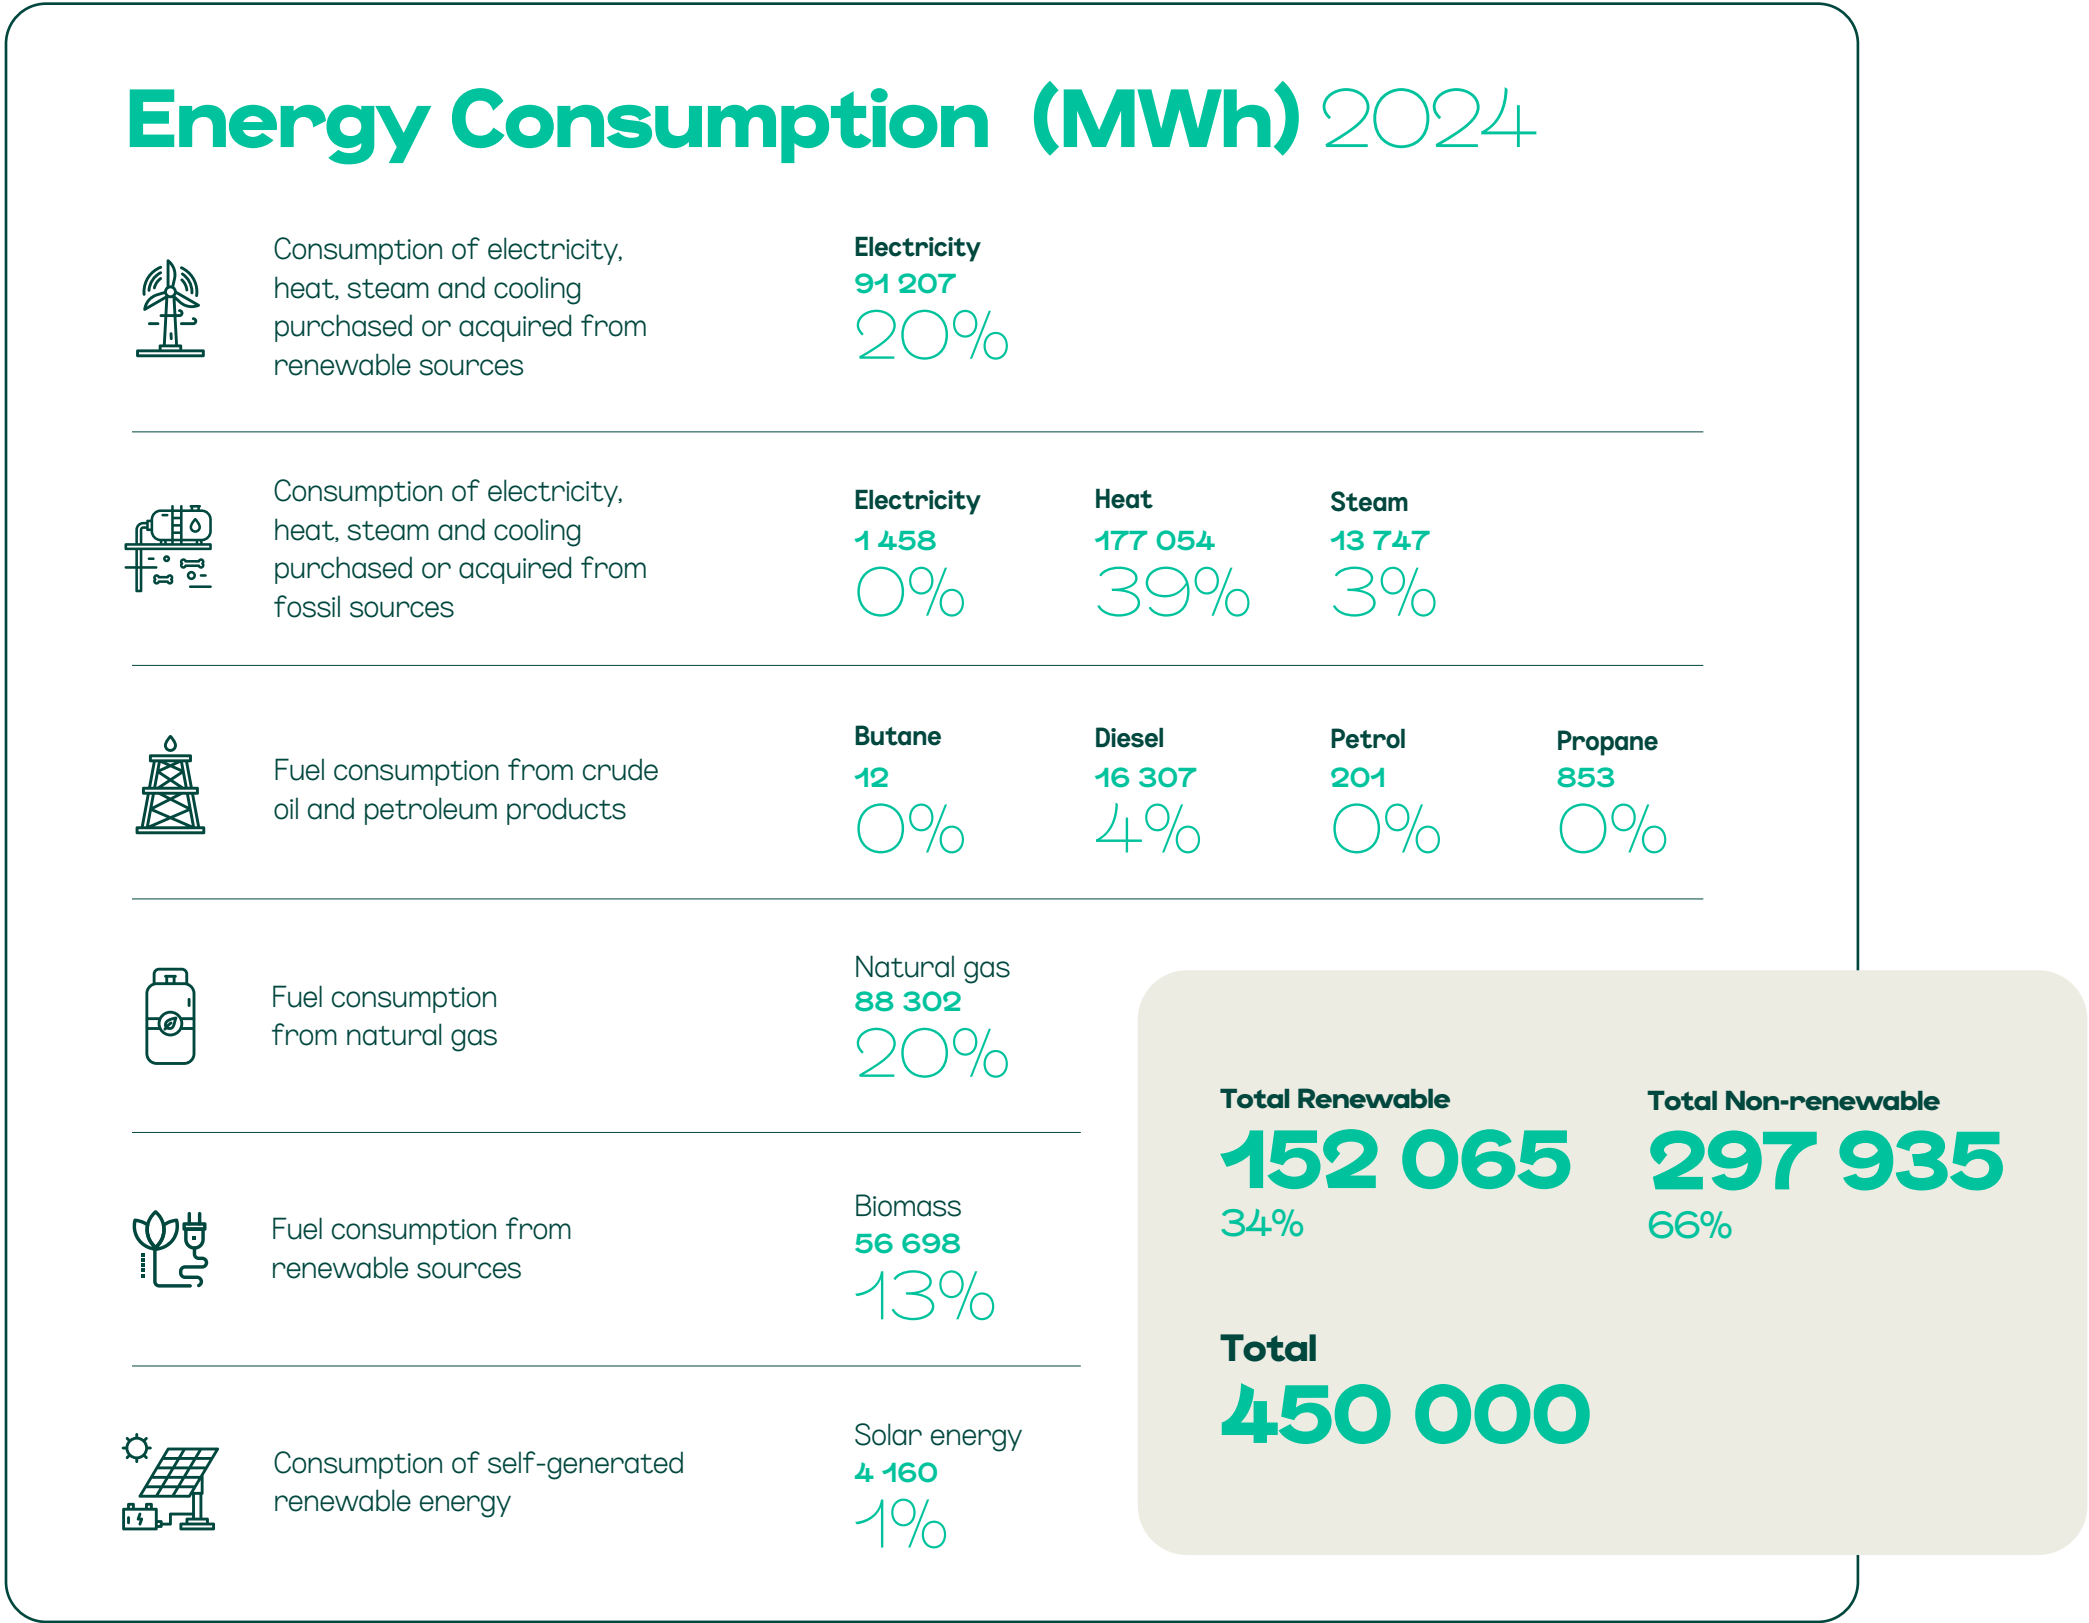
Energy Consumption (MWh) 2024

Consumption of electricity, heat, steam and cooling purchased or acquired from renewable sources

Electricity
91 207
20%

Consumption of electricity, heat, steam and cooling purchased or acquired from fossil sources

Electricity
1 458
0%

Heat
177 054
39%

Steam
13 747
3%

Fuel consumption from crude oil and petroleum products

Butane
12
0%

Diesel
16 307
4%

Petrol
201
0%

Propane
853
0%

Fuel consumption from natural gas

Natural gas
88 302
20%

Fuel consumption from renewable sources

Biomass
56 698
13%

Consumption of self-generated renewable energy

Solar energy
4 160
1%

Total Renewable
152 065
34%

Total Non-renewable
297 935
66%

Total
450 000